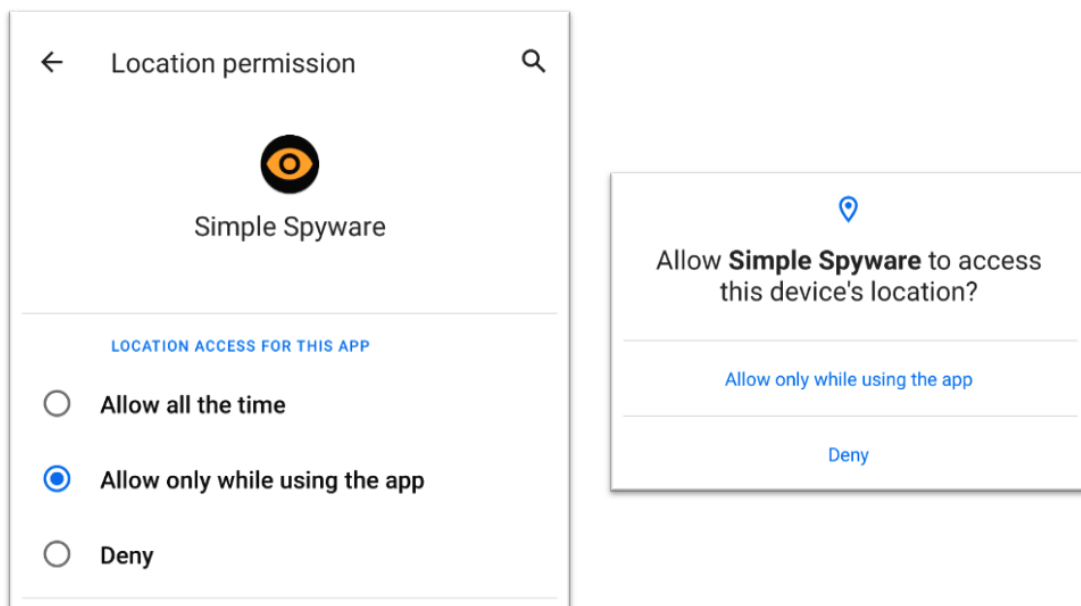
Location permission

Simple Spyware

LOCATION ACCESS FOR THIS APP

Allow all the time

Allow only while using the app

Deny

Allow **Simple Spyware** to access this device's location?

Allow only while using the app

Deny